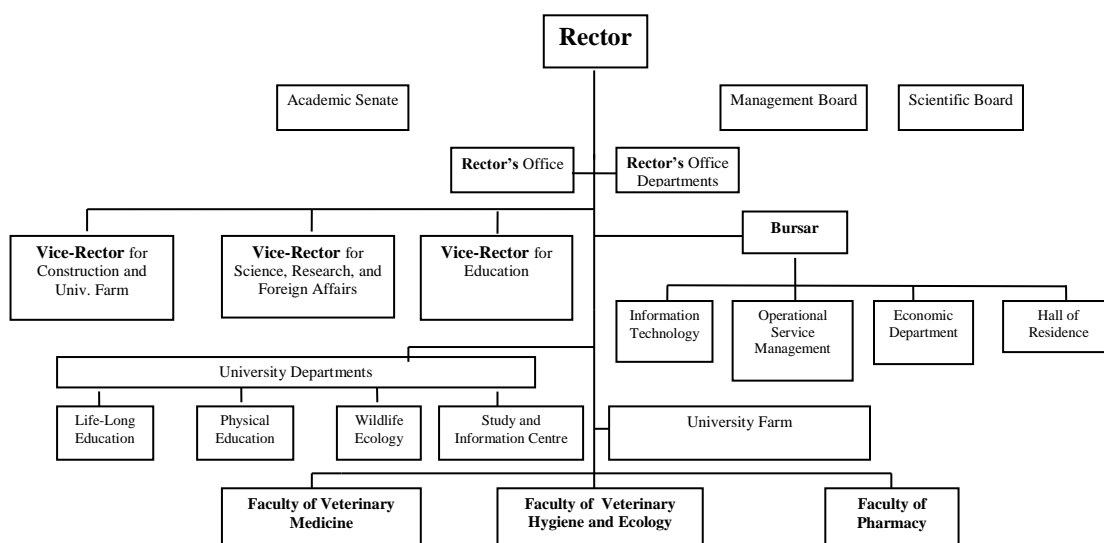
Rector

Academic Senate

Management Board

Scientific Board

Rector's Office

Rector's Office Departments

Vice-Rector for Construction and Univ. Farm

Vice-Rector for Science, Research, and Foreign Affairs

Vice-Rector for Education

Bursar

Information Technology

Operational Service Management

Economic Department

Hall of Residence

University Departments

Life-Long Education

Physical Education

Wildlife Ecology

Study and Information Centre

University Farm

Faculty of Veterinary Medicine

Faculty of Veterinary Hygiene and Ecology

Faculty of Pharmacy